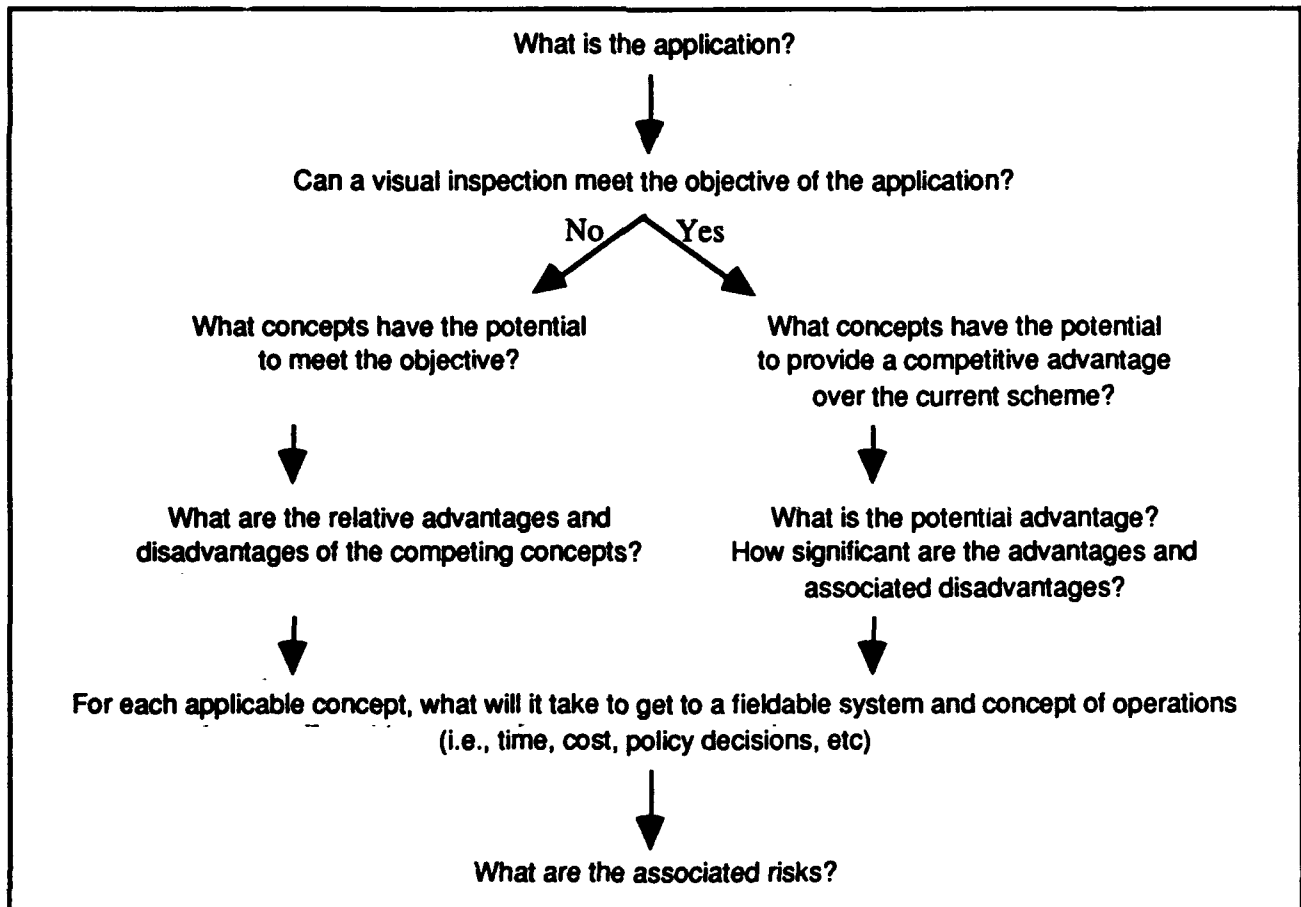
What is the application?

Can a visual inspection meet the objective of the application?

No

Yes

What concepts have the potential to meet the objective?

What concepts have the potential to provide a competitive advantage over the current scheme?

What are the relative advantages and disadvantages of the competing concepts?

What is the potential advantage? How significant are the advantages and associated disadvantages?

For each applicable concept, what will it take to get to a fieldable system and concept of operations (i.e., time, cost, policy decisions, etc)

What are the associated risks?